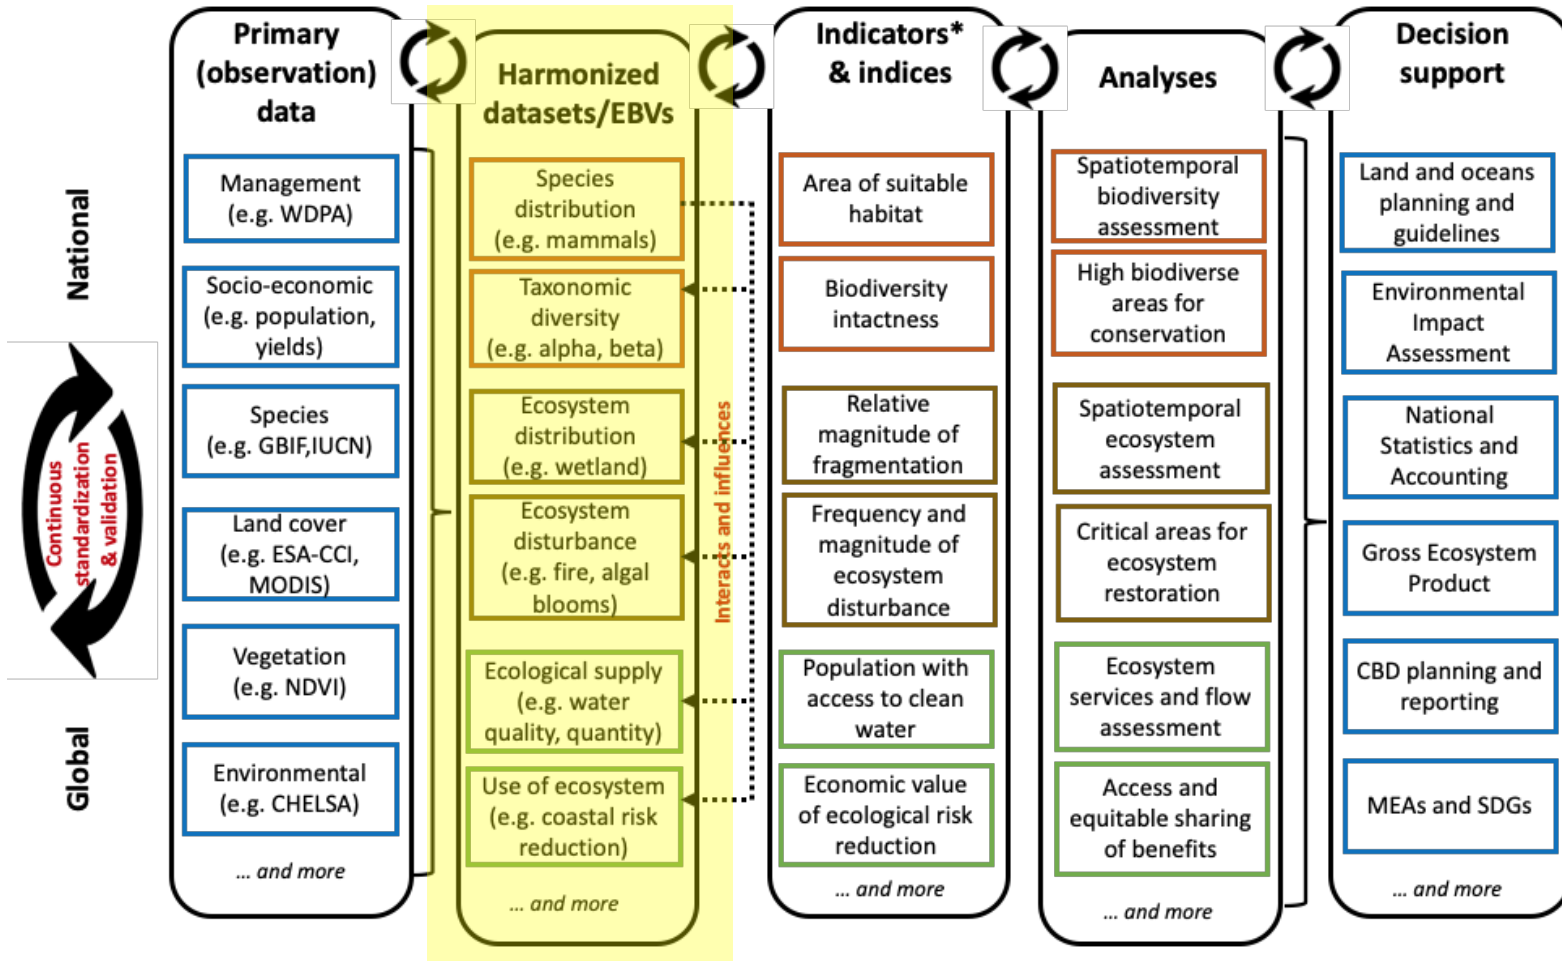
Primary (observation) data

Management (e.g. WDPA)

Socio-economic (e.g. population, yields)

Species (e.g. GBIF,IUCN)

Land cover (e.g. ESA-CCI, MODIS)

Vegetation (e.g. NDVI)

Environmental (e.g. CHELSA)

... and more

Harmonized datasets/EBVs

Species distribution (e.g. mammals)

Taxonomic diversity (e.g. alpha, beta)

Ecosystem distribution (e.g. wetland)

Ecosystem disturbance (e.g. fire, algal blooms)

Ecological supply (e.g. water quality, quantity)

Use of ecosystem (e.g. coastal risk reduction)

... and more

Interacts and influences

Indicators* & indices

Area of suitable habitat

Biodiversity intactness

Relative magnitude of fragmentation

Frequency and magnitude of ecosystem disturbance

Population with access to clean water

Economic value of ecological risk reduction

... and more

Analyses

Spatiotemporal biodiversity assessment

High biodiverse areas for conservation

Spatiotemporal ecosystem assessment

Critical areas for ecosystem restoration

Ecosystem services and flow assessment

Access and equitable sharing of benefits

... and more

Decision support

Land and oceans planning and guidelines

Environmental Impact Assessment

National Statistics and Accounting

Gross Ecosystem Product

CBD planning and reporting

MEAs and SDGs

... and more

National

Continuous standardization & validation

Global